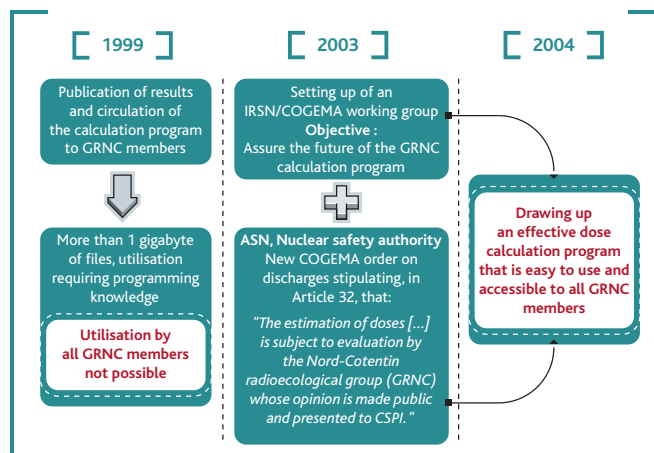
1999

2003

2004

Publication of results and circulation of the calculation program to GRNC members

More than 1 gigabyte of files, utilisation requiring programming knowledge

Utilisation by all GRNC members not possible

Setting up of an IRSN/COGEMA working group
Objective :
Assure the future of the GRNC calculation program

ASN, Nuclear safety authority
New COGEMA order on discharges stipulating, in Article 32, that:

"The estimation of doses [...] is subject to evaluation by the Nord-Cotentin radioecological group (GRNC) whose opinion is made public and presented to CSPI."

Drawing up an effective dose calculation program that is easy to use and accessible to all GRNC members